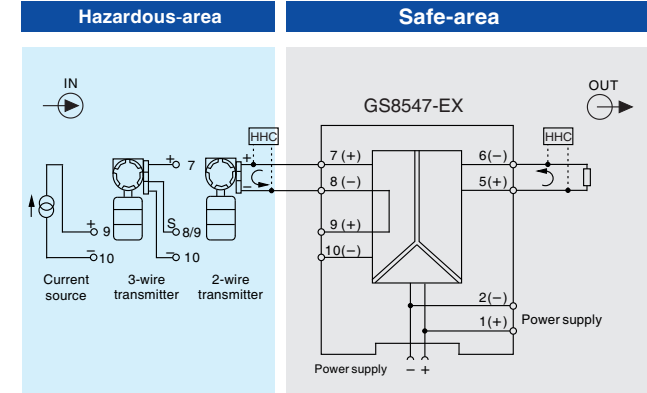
Hazardous-area

Safe-area

IN

OUT

GS8547-EX

HHC

HHC

+ 7

+

−

7 (+)

8 (−)

9 (+)

10(−)

6(−)

5(+)

2(−)

1(+)

Power supply

+ 9

− 10

S 8/9

− 10

Current source

3-wire transmitter

2-wire transmitter

Power supply − +